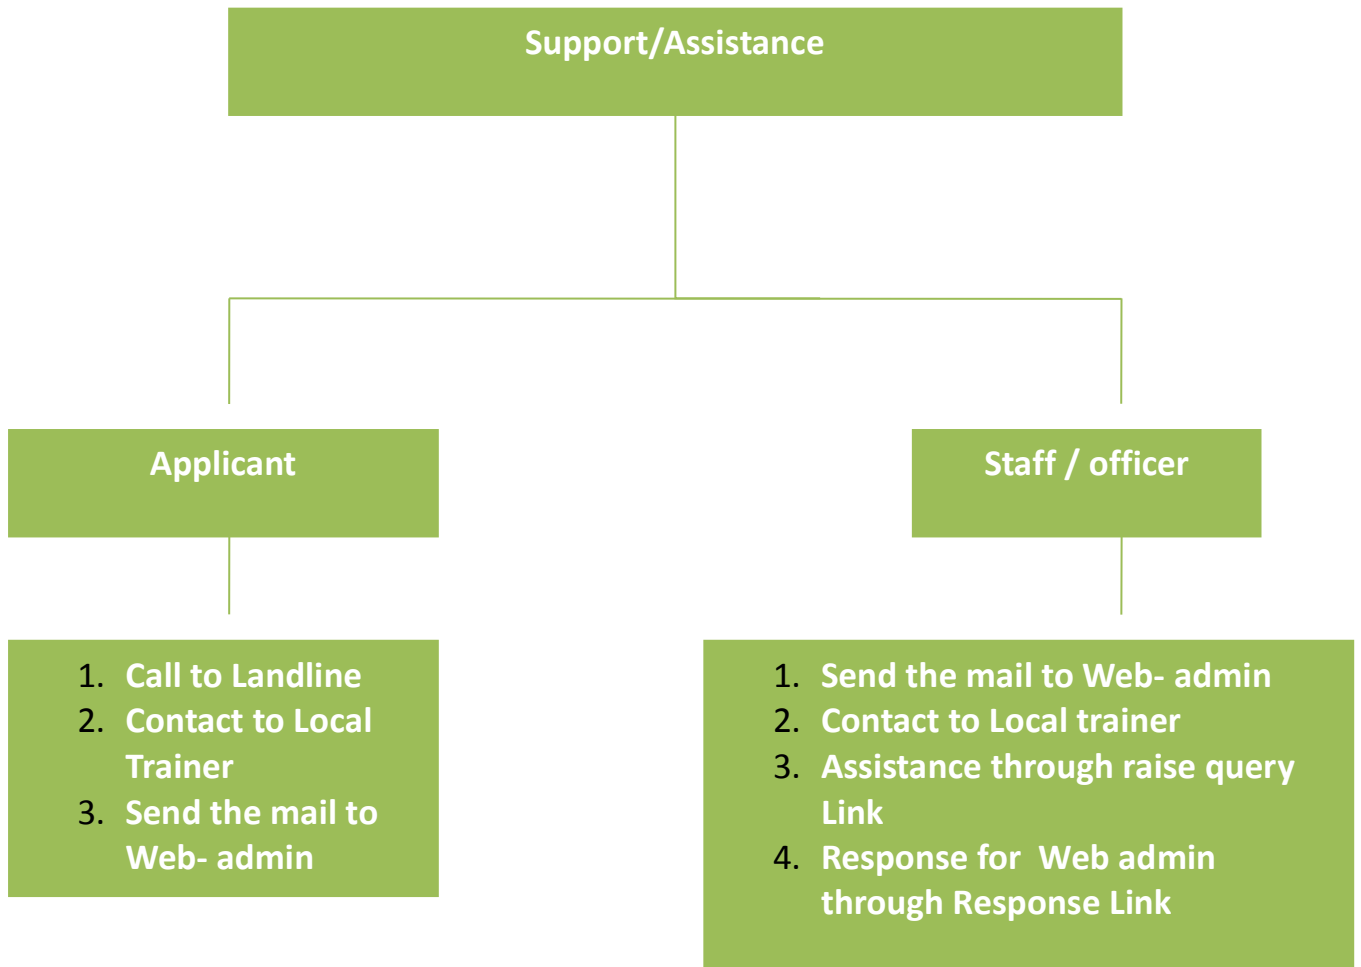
Support/Assistance

Applicant

1. Call to Landline
2. Contact to Local Trainer
3. Send the mail to Web- admin

Staff / officer

1. Send the mail to Web- admin
2. Contact to Local trainer
3. Assistance through raise query Link
4. Response for Web admin through Response Link